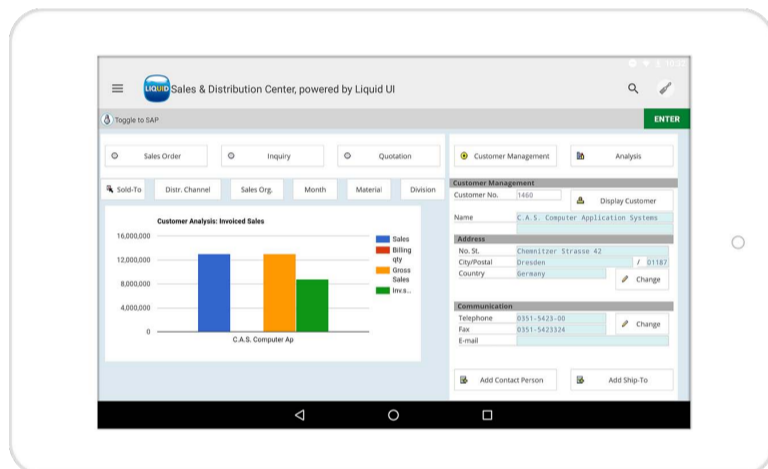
LIQUID Sales & Distribution Center, powered by Liquid UI

Toggle to SAP

ENTER

Sales Order

Inquiry

Quotation

Customer Management

Analysis

Sold-To

Distr. Channel

Sales Org.

Month

Material

Division

Customer Analysis: Invoiced Sales

16,000,000

12,000,000

8,000,000

4,000,000

0

C.A.S. Computer Ap

Sales

Biling qty

Gross Sales

Inv...

Customer Management

Customer No. 1460

Display Customer

Name C.A.S. Computer Application Systems

Address

No. St. Chemnitzer Strasse 42

City/Postal Dresden / 01187

Country Germany

Change

Communication

Telephone 0351-5423-00

Fax 0351-5423324

E-mail

Change

Add Contact Person

Add Ship-To